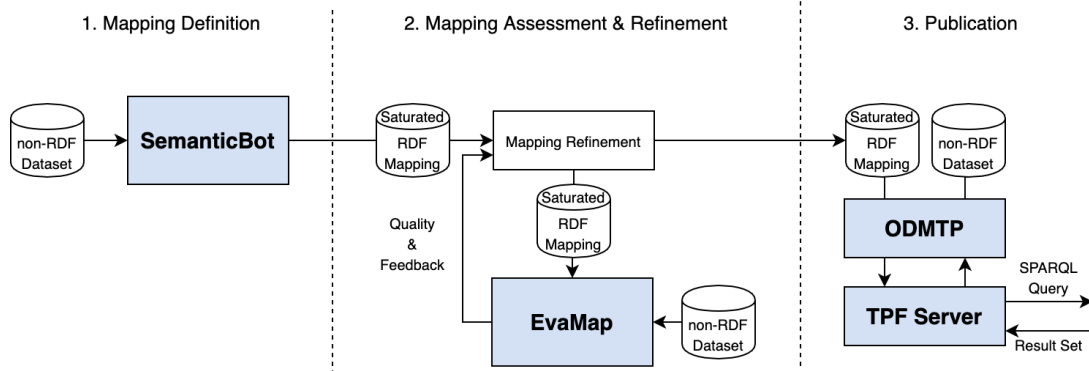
1. Mapping Definition

2. Mapping Assessment & Refinement

3. Publication

non-RDF Dataset

SemanticBot

Saturated RDF Mapping

Mapping Refinement

Saturated RDF Mapping

Quality & Feedback

EvaMap

non-RDF Dataset

Saturated RDF Mapping

non-RDF Dataset

ODMTP

TPF Server

SPARQL Query

Result Set